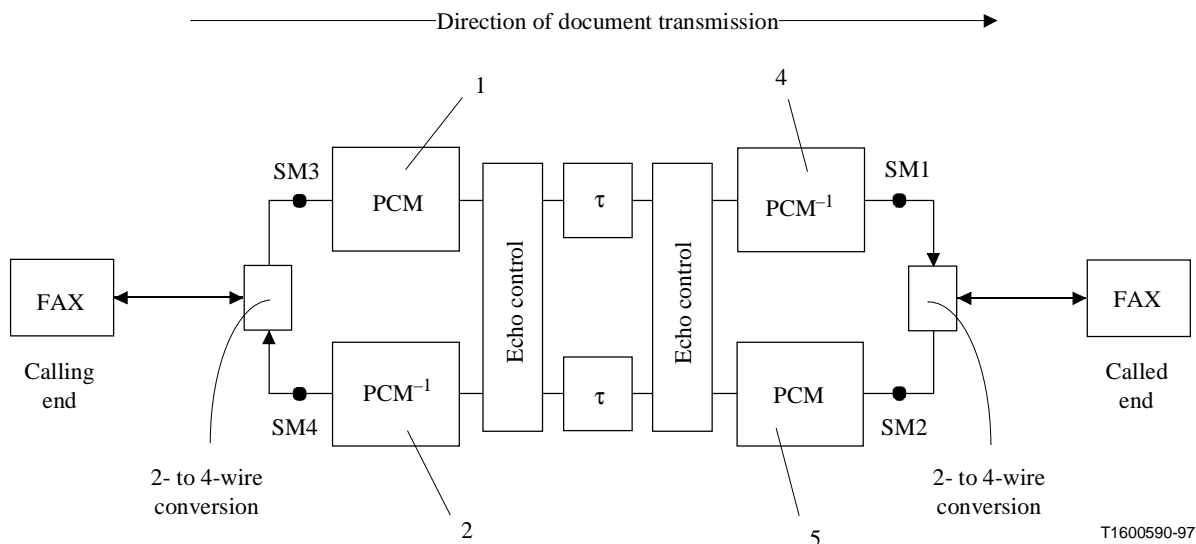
Direction of document transmission

1

4

SM3

PCM

$\tau$

PCM$^{-1}$

SM1

FAX

Echo control

Echo control

FAX

Calling end

PCM$^{-1}$

$\tau$

PCM

Called end

SM4

SM2

2- to 4-wire conversion

2- to 4-wire conversion

2

5

T1600590-97